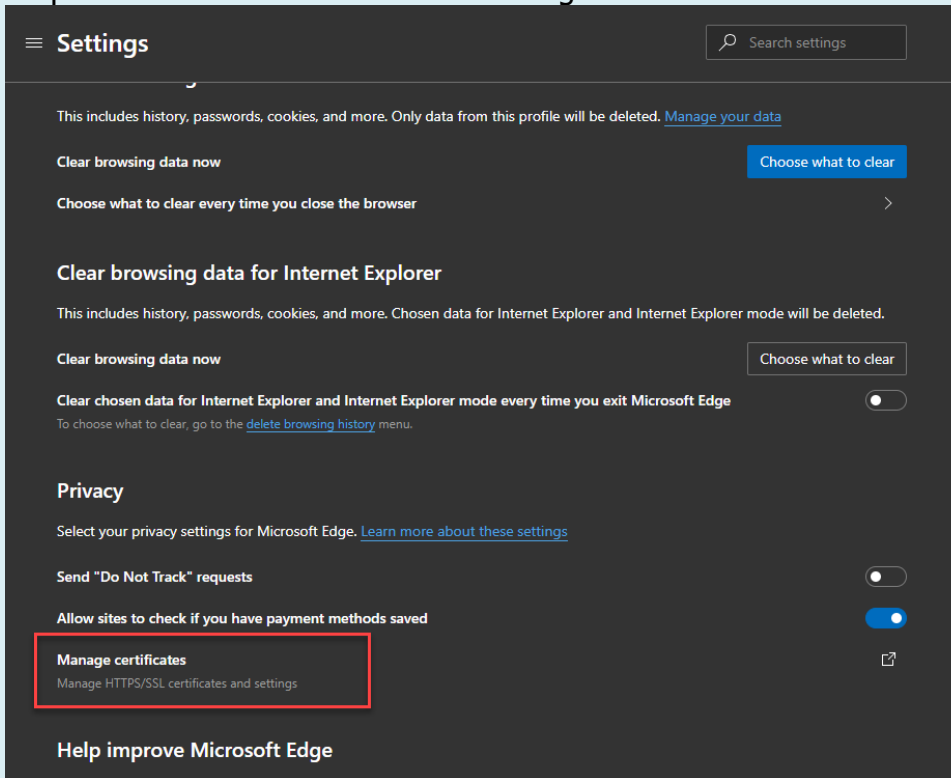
Settings

Search settings

This includes history, passwords, cookies, and more. Only data from this profile will be deleted. Manage your data

Clear browsing data now

Choose what to clear

Choose what to clear every time you close the browser

Clear browsing data for Internet Explorer

This includes history, passwords, cookies, and more. Chosen data for Internet Explorer and Internet Explorer mode will be deleted.

Clear browsing data now

Choose what to clear

Clear chosen data for Internet Explorer and Internet Explorer mode every time you exit Microsoft Edge

To choose what to clear, go to the delete browsing history menu.

Privacy

Select your privacy settings for Microsoft Edge. Learn more about these settings

Send "Do Not Track" requests

Allow sites to check if you have payment methods saved

Manage certificates

Manage HTTPS/SSL certificates and settings

Help improve Microsoft Edge